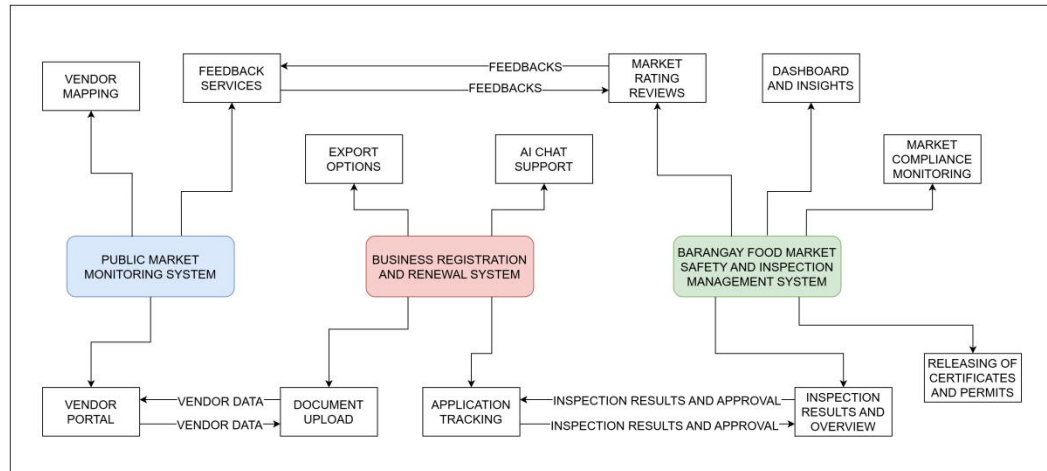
VENDOR MAPPING

FEEDBACK SERVICES

FEEDBACKS

FEEDBACKS

MARKET RATING REVIEWS

DASHBOARD AND INSIGHTS

EXPORT OPTIONS

AI CHAT SUPPORT

MARKET COMPLIANCE MONITORING

PUBLIC MARKET MONITORING SYSTEM

BUSINESS REGISTRATION AND RENEWAL SYSTEM

BARANGAY FOOD MARKET SAFETY AND INSPECTION MANAGEMENT SYSTEM

RELEASING OF CERTIFICATES AND PERMITS

VENDOR PORTAL

VENDOR DATA

VENDOR DATA

DOCUMENT UPLOAD

APPLICATION TRACKING

INSPECTION RESULTS AND APPROVAL

INSPECTION RESULTS AND APPROVAL

INSPECTION RESULTS AND OVERVIEW